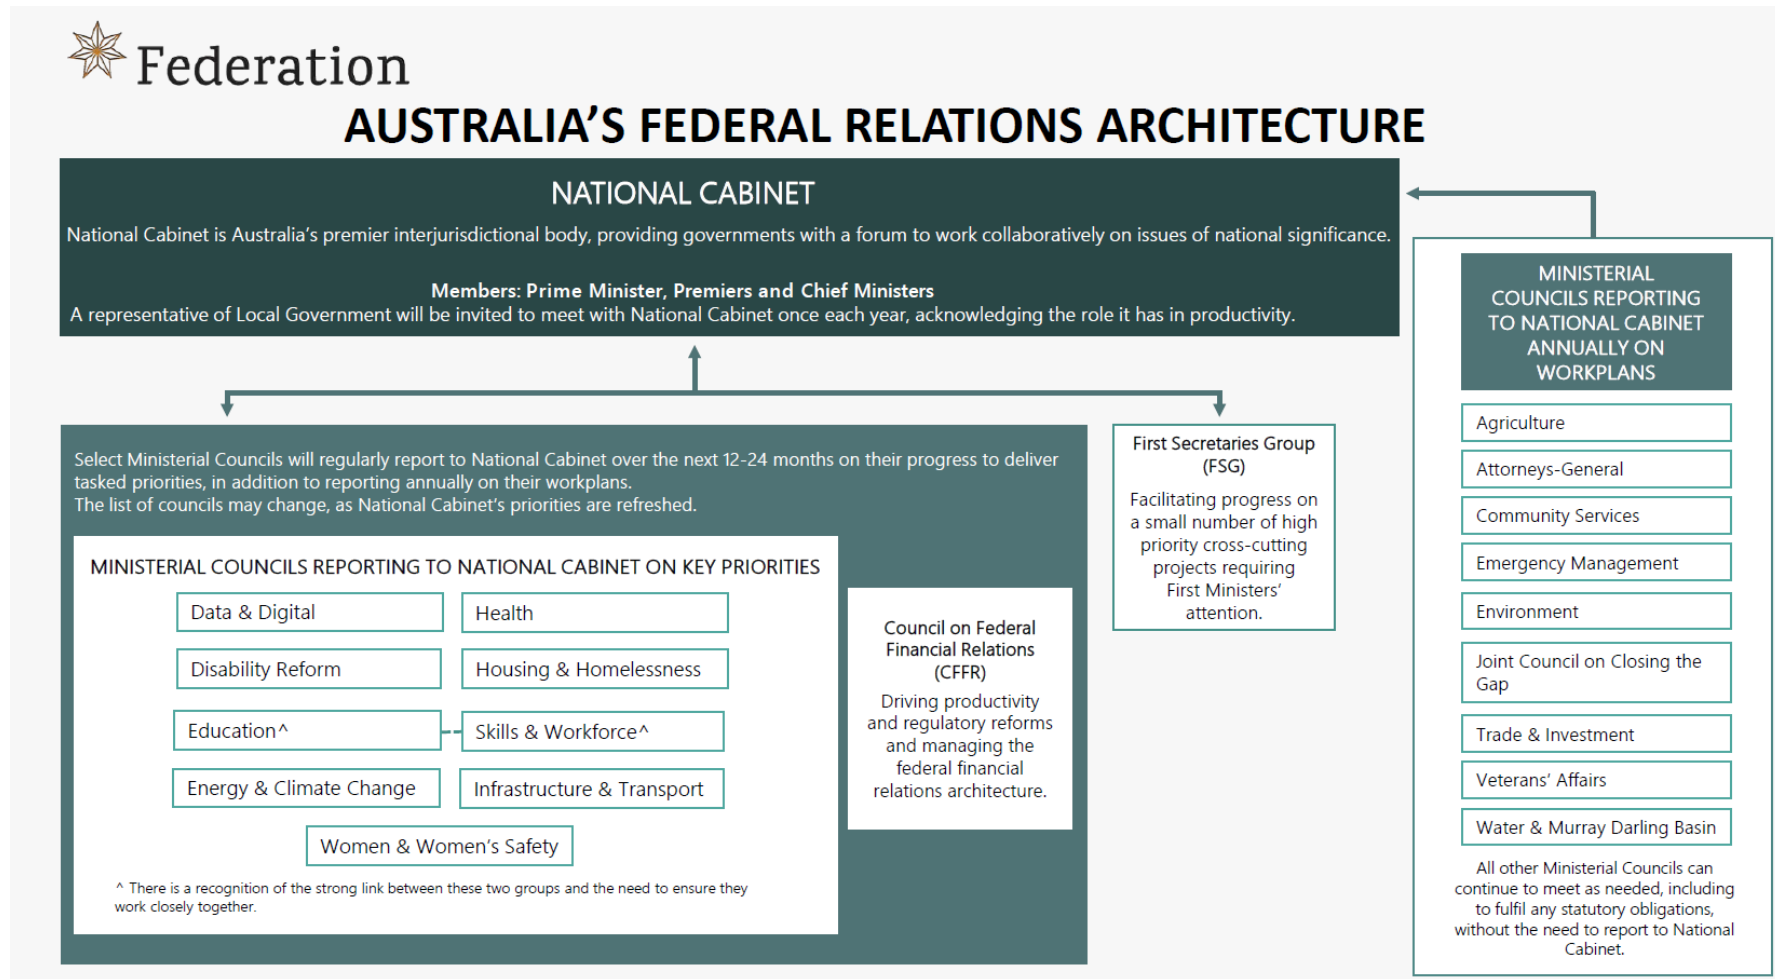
Federation

AUSTRALIA’S FEDERAL RELATIONS ARCHITECTURE

NATIONAL CABINET

National Cabinet is Australia’s premier interjurisdictional body, providing governments with a forum to work collaboratively on issues of national significance.

Members: Prime Minister, Premiers and Chief Ministers
A representative of Local Government will be invited to meet with National Cabinet once each year, acknowledging the role it has in productivity.

Select Ministerial Councils will regularly report to National Cabinet over the next 12-24 months on their progress to deliver tasked priorities, in addition to reporting annually on their workplans.
The list of councils may change, as National Cabinet’s priorities are refreshed.

MINISTERIAL COUNCILS REPORTING TO NATIONAL CABINET ON KEY PRIORITIES

Data & Digital

Health

Disability Reform

Housing & Homelessness

Education^

Skills & Workforce^

Energy & Climate Change

Infrastructure & Transport

Women & Women’s Safety

^ There is a recognition of the strong link between these two groups and the need to ensure they work closely together.

Council on Federal Financial Relations (CFFR)

Driving productivity and regulatory reforms and managing the federal financial relations architecture.

First Secretaries Group (FSG)

Facilitating progress on a small number of high priority cross-cutting projects requiring First Ministers’ attention.

MINISTERIAL COUNCILS REPORTING TO NATIONAL CABINET ANNUALLY ON WORKPLANS

Agriculture

Attorneys-General

Community Services

Emergency Management

Environment

Joint Council on Closing the Gap

Trade & Investment

Veterans’ Affairs

Water & Murray Darling Basin

All other Ministerial Councils can continue to meet as needed, including to fulfil any statutory obligations, without the need to report to National Cabinet.